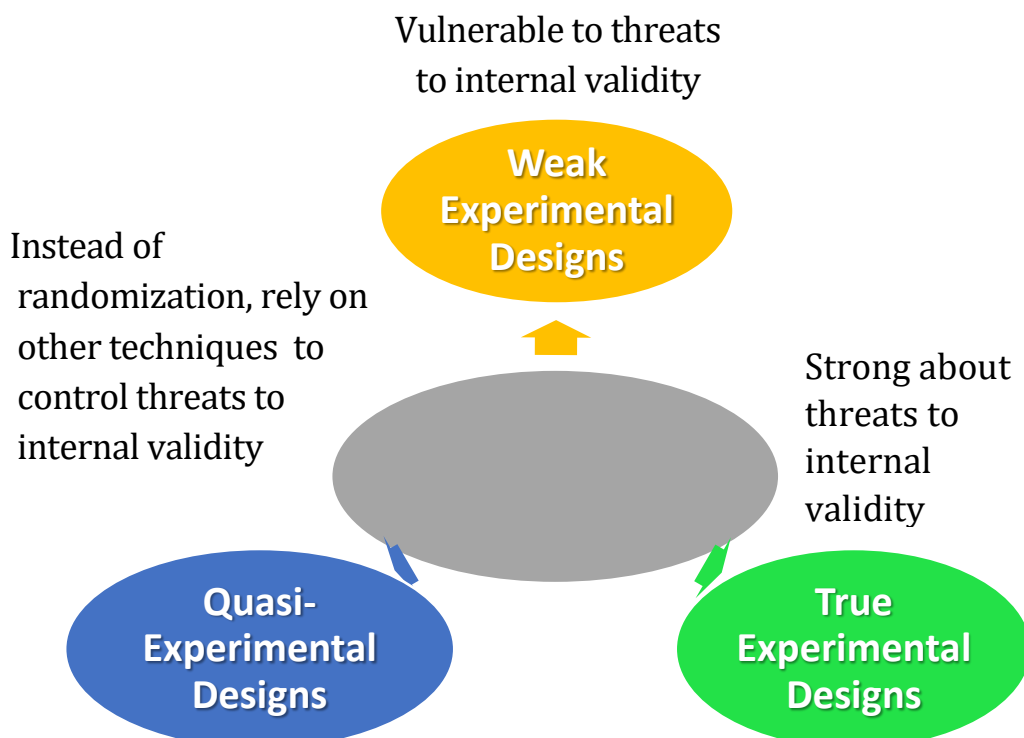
Vulnerable to threats to internal validity

Weak Experimental Designs

Instead of randomization, rely on other techniques to control threats to internal validity

Strong about threats to internal validity

Quasi-Experimental Designs

True Experimental Designs